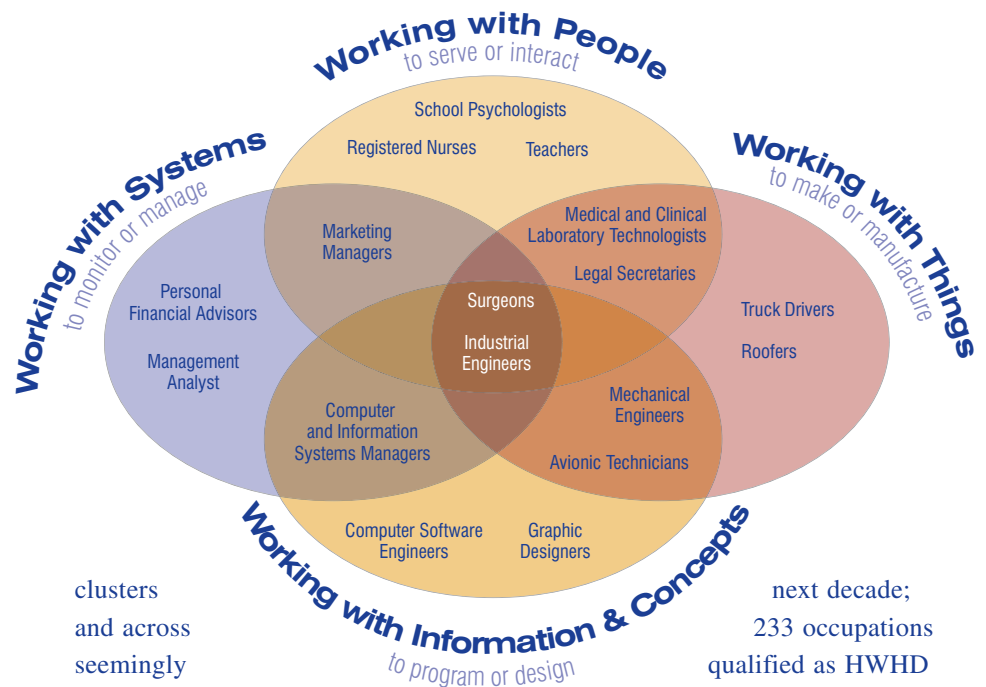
Working with People
to serve or interact

Working with Systems
to monitor or manage

Working with Things
to make or manufacture

School Psychologists

Registered Nurses

Teachers

Marketing Managers

Medical and Clinical Laboratory Technologists

Legal Secretaries

Personal Financial Advisors

Management Analyst

Surgeons

Industrial Engineers

Truck Drivers

Roofers

Computer and Information Systems Managers

Mechanical Engineers

Avionic Technicians

Computer Software Engineers

Graphic Designers

Working with Information & Concepts
to program or design

clusters and across seemingly

next decade; 233 occupations qualified as HWHD